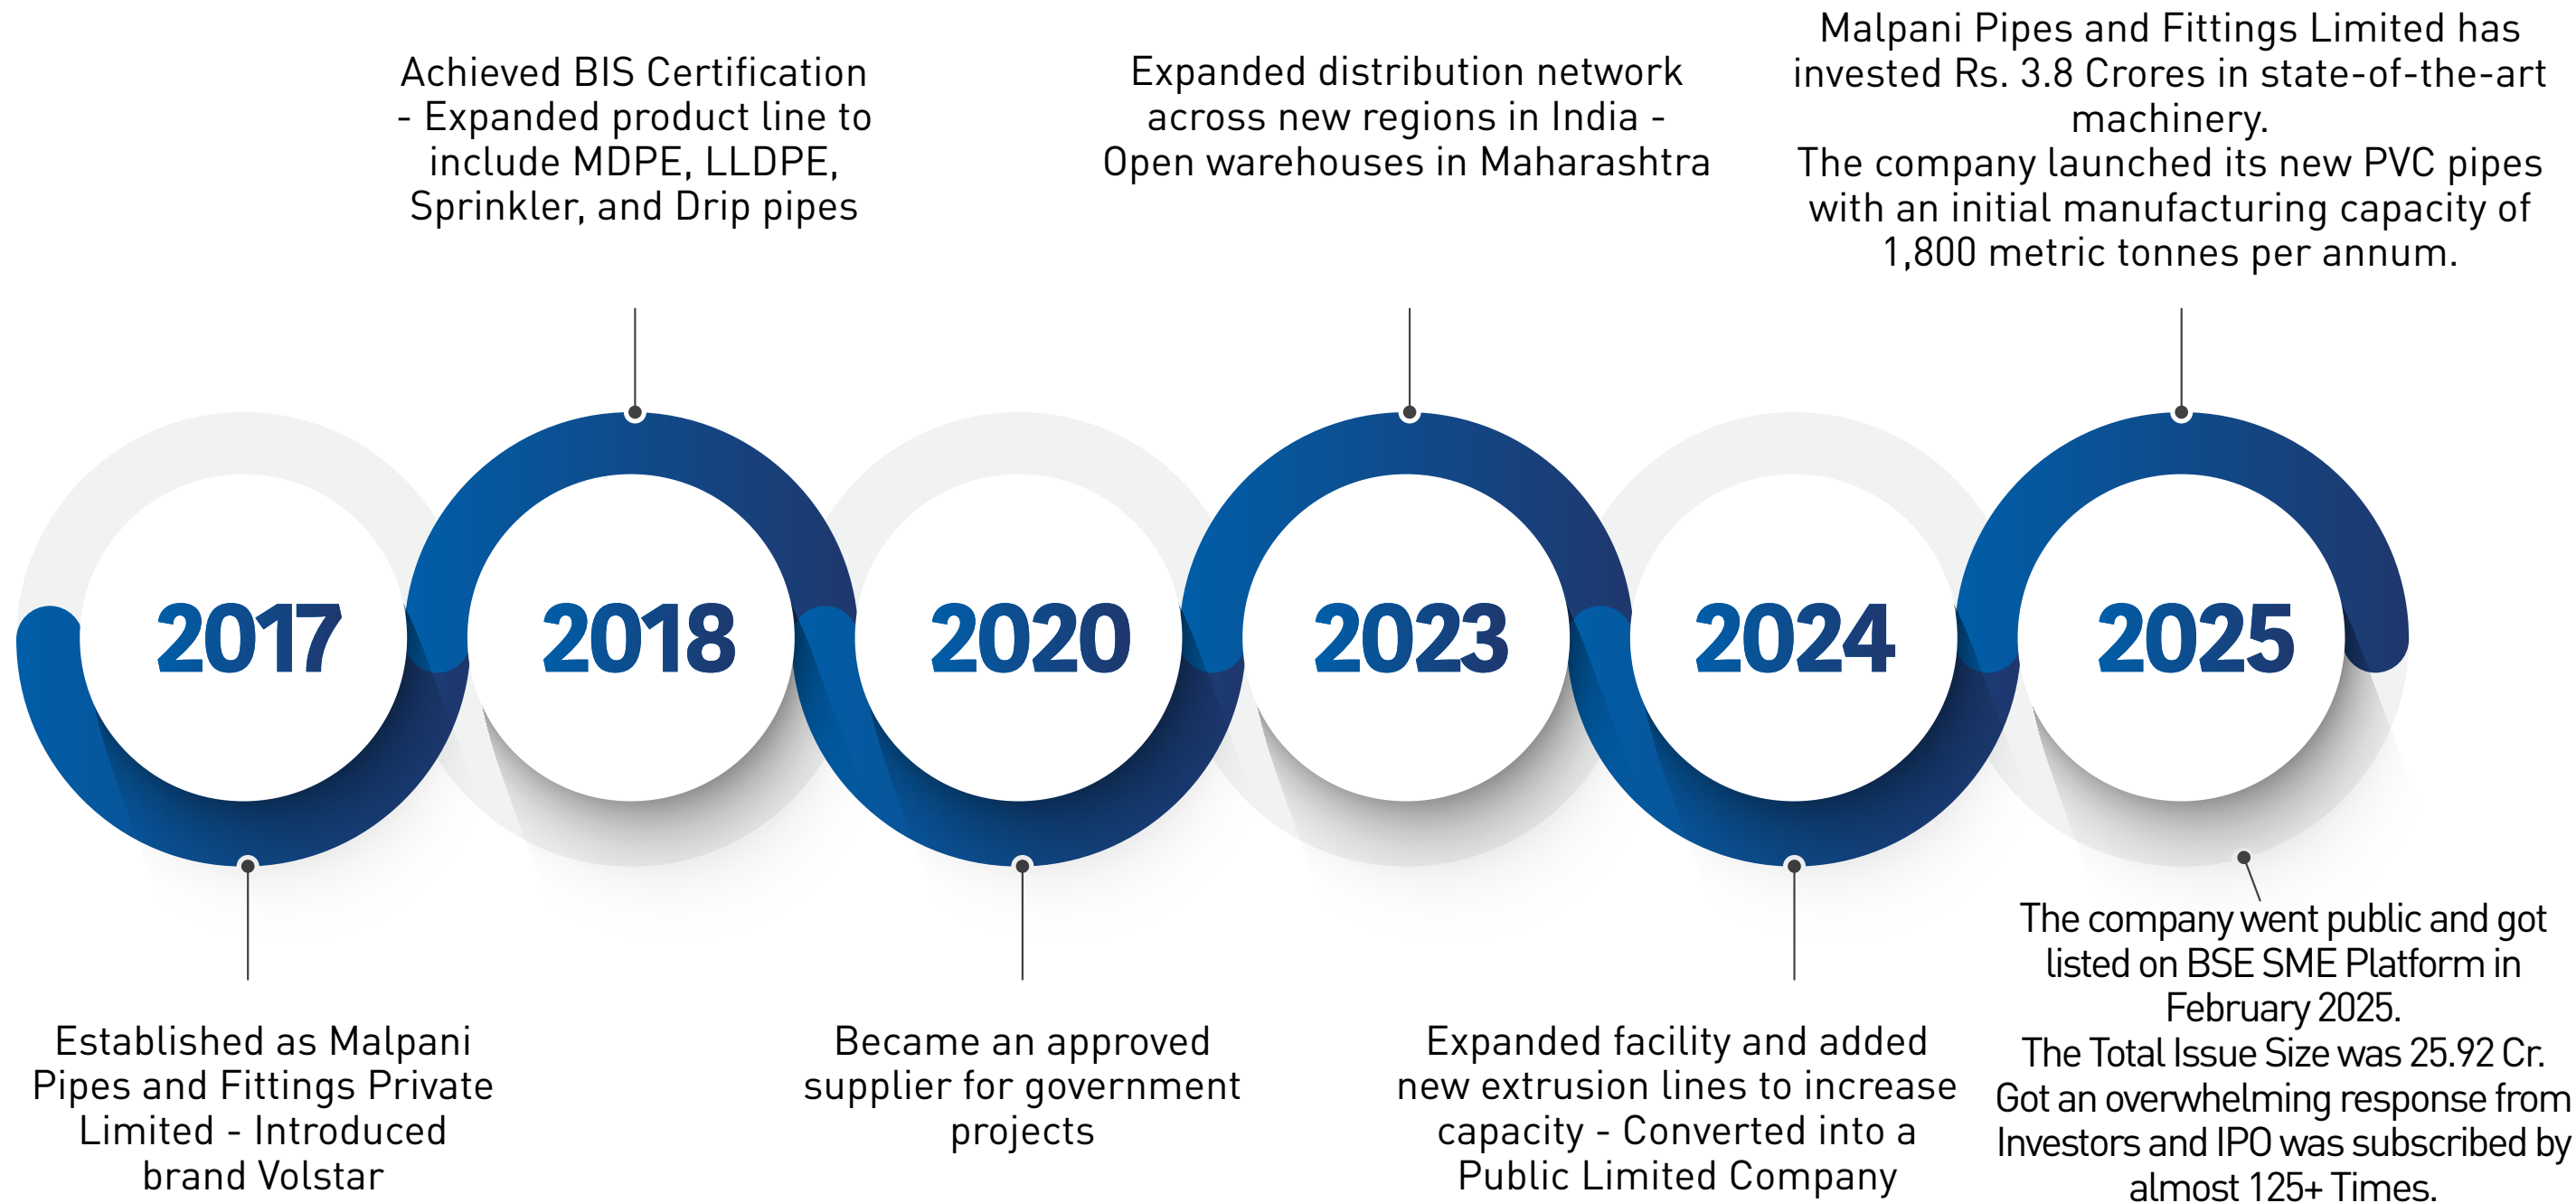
Achieved BIS Certification - Expanded product line to include MDPE, LLDPE, Sprinkler, and Drip pipes

Expanded distribution network across new regions in India - Open warehouses in Maharashtra

Malpani Pipes and Fittings Limited has invested Rs. 3.8 Crores in state-of-the-art machinery.
The company launched its new PVC pipes with an initial manufacturing capacity of 1,800 metric tonnes per annum.

2017

2018

2020

2023

2024

2025

Established as Malpani Pipes and Fittings Private Limited - Introduced brand Volstar

Became an approved supplier for government projects

Expanded facility and added new extrusion lines to increase capacity - Converted into a Public Limited Company

The company went public and got listed on BSE SME Platform in February 2025.
The Total Issue Size was 25.92 Cr.
Got an overwhelming response from Investors and IPO was subscribed by almost 125+ Times.